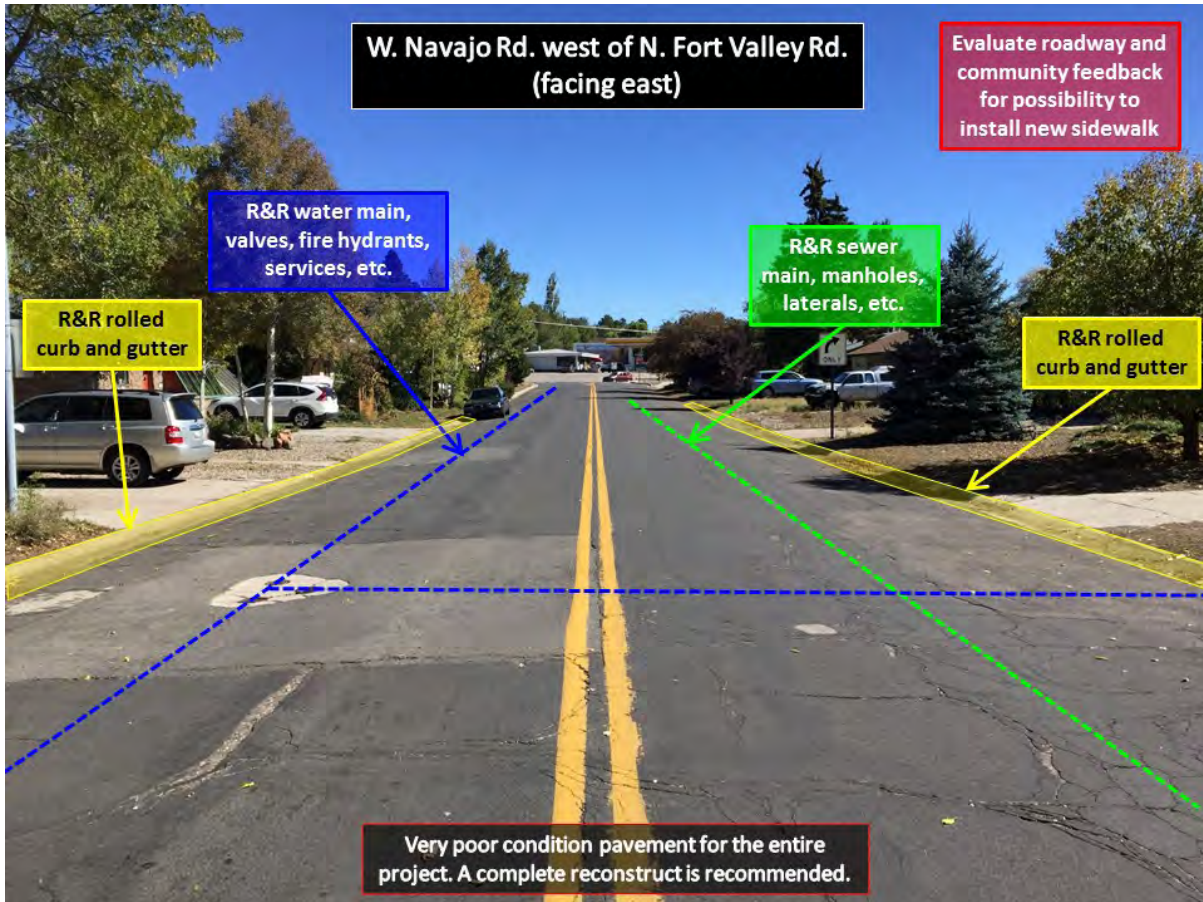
W. Navajo Rd. west of N. Fort Valley Rd. (facing east)

Evaluate roadway and community feedback for possibility to install new sidewalk

R&R water main, valves, fire hydrants, services, etc.

R&R sewer main, manholes, laterals, etc.

R&R rolled curb and gutter

R&R rolled curb and gutter

ONLY

Very poor condition pavement for the entire project. A complete reconstruct is recommended.